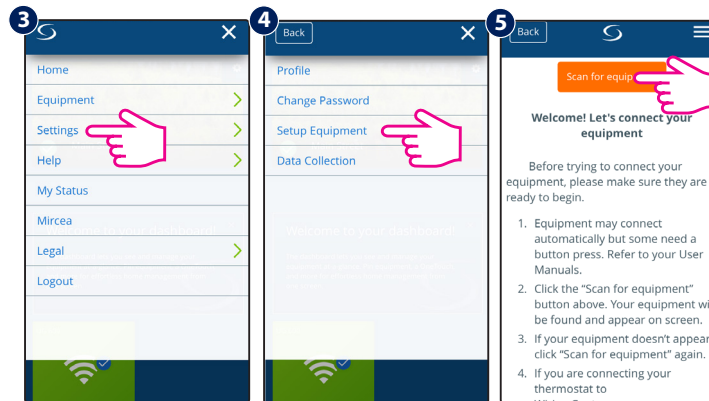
3

Home
Equipment
Settings
Help
My Status
Mircea
Legal
Logout

4

Back

Profile
Change Password
Setup Equipment
Data Collection

Welcome to your dashboard!

5

Back

Scan for equip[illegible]

Welcome! Let's connect your equipment

Before trying to connect your equipment, please make sure they are ready to begin.

1. Equipment may connect automatically but some need a button press. Refer to your User Manuals.
2. Click the "Scan for equipment" button above. Your equipment wi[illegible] be found and appear on screen.
3. If your equipment doesn't appear click "Scan for equipment" again.
4. If you are connecting your thermostat to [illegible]